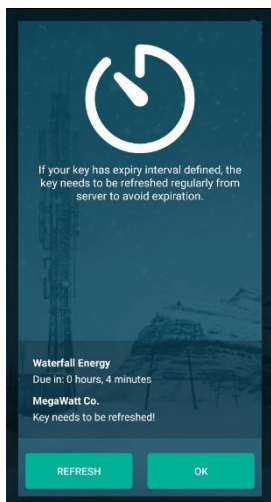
If your key has expiry interval defined, the key needs to be refreshed regularly from server to avoid expiration.

Waterfall Energy
Due in: 0 hours, 4 minutes

MegaWatt Co.
Key needs to be refreshed!

REFRESH

OK